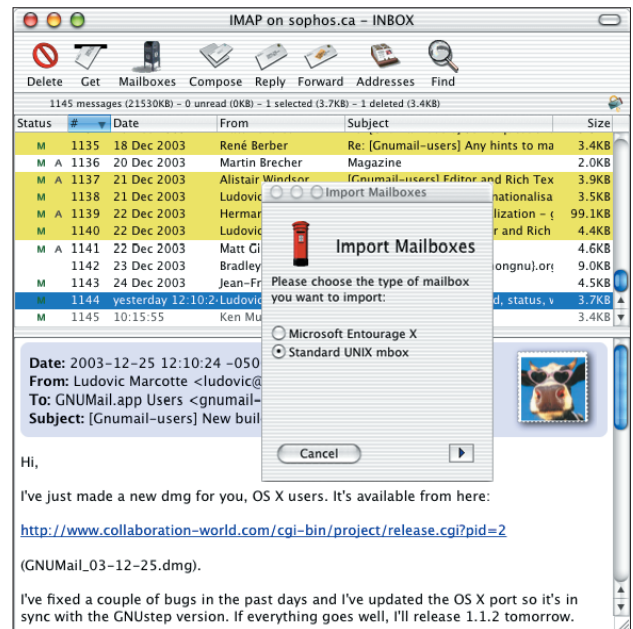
IMAP on sophos.ca - INBOX

Delete Get Mailboxes Compose Reply Forward Addresses Find

1145 messages (21530KB) - 0 unread (0KB) - 1 selected (3.7KB) - 1 deleted (3.4KB)

| Status | # | Date | From | Subject | Size |
|---|---|---|---|---|---|
| M | 1135 | 18 Dec 2003 | René Berber | Re: [Gnumail-users] Any hints to ma | 3.4KB |
| M A | 1136 | 20 Dec 2003 | Martin Brecher | Magazine | 2.0KB |
| M A | 1137 | 21 Dec 2003 | Alistair Windsor | [Gnumail-users] Editor and Rich Tex | 3.9KB |
| M | 1138 | 21 Dec 2003 | Ludovic | nationalisa | 3.5KB |
| M A | 1139 | 22 Dec 2003 | Herman | lization - ( | 99.1KB |
| M | 1140 | 22 Dec 2003 | Ludovic | r and Rich | 4.4KB |
| M A | 1141 | 22 Dec 2003 | Matt Gi | | 4.6KB |
| | 1142 | 23 Dec 2003 | Bradley | ongnu).org | 9.0KB |
| M | 1143 | 24 Dec 2003 | Jean-Fr | | 4.5KB |
| M | 1144 | yesterday 12:10:2 | Ludovic | d, status, v | 3.7KB |
| M | 1145 | 10:15:55 | Ken Mu | | 3.4KB |

Import Mailboxes

Import Mailboxes

Please choose the type of mailbox you want to import:

Microsoft Entourage X
Standard UNIX mbox

Cancel

Date: 2003-12-25 12:10:24 -050
From: Ludovic Marcotte <ludovic@
To: GNUMail.app Users <gnumail-
Subject: [Gnumail-users] New buil

Hi,

I've just made a new dmg for you, OS X users. It's available from here:

http://www.collaboration-world.com/cgi-bin/project/release.cgi?pid=2

(GNUMail_03-12-25.dmg).

I've fixed a couple of bugs in the past days and I've updated the OS X port so it's in sync with the GNUstep version. If everything goes well, I'll release 1.1.2 tomorrow.